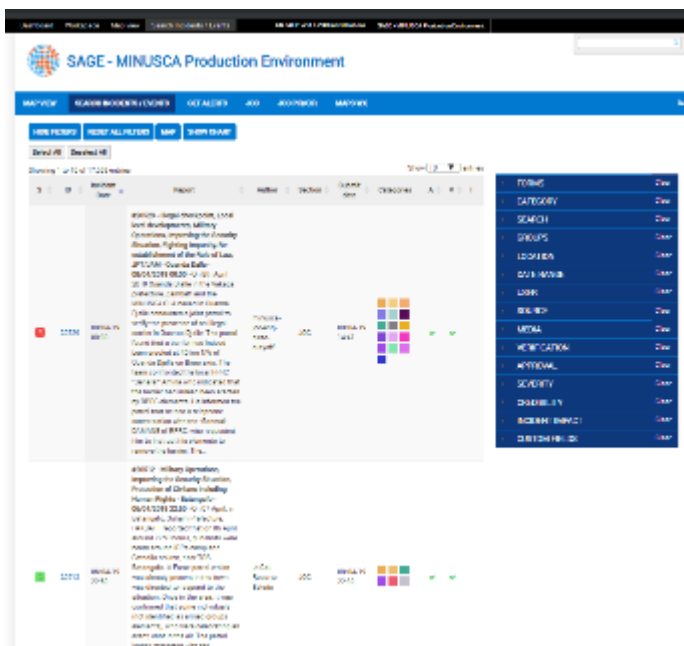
SAGE - MINUSCA Production Environment

MAP VIEW | SEARCH INCIDENTS / EVENTS | GET ALERTS | JOC | JOC PRIOR | MAP KML

HIDE FILTERS | RESET ALL FILTERS | MAP | SHOW CHART

Select All | Deselect All

Showing 1 to 10 of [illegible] entries

Show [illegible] entries

| ID | Incident Date | Report | Author | Section | Current View | Categories |
|---|---|---|---|---|---|---|
| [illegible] | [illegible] | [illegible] | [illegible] | JOC | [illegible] | |
| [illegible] | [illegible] | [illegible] | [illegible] | JOC | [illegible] | |

FORMS Clear
CATEGORY Clear
SEARCH Clear
GROUPS Clear
LOCATION Clear
DATE RANGE Clear
LOGIN Clear
SOURCE Clear
MEDIA Clear
VERIFICATION Clear
APPROVAL Clear
SEVERITY Clear
CREDIBILITY Clear
INCIDENT IMPACT Clear
CUSTOM FIELDS Clear